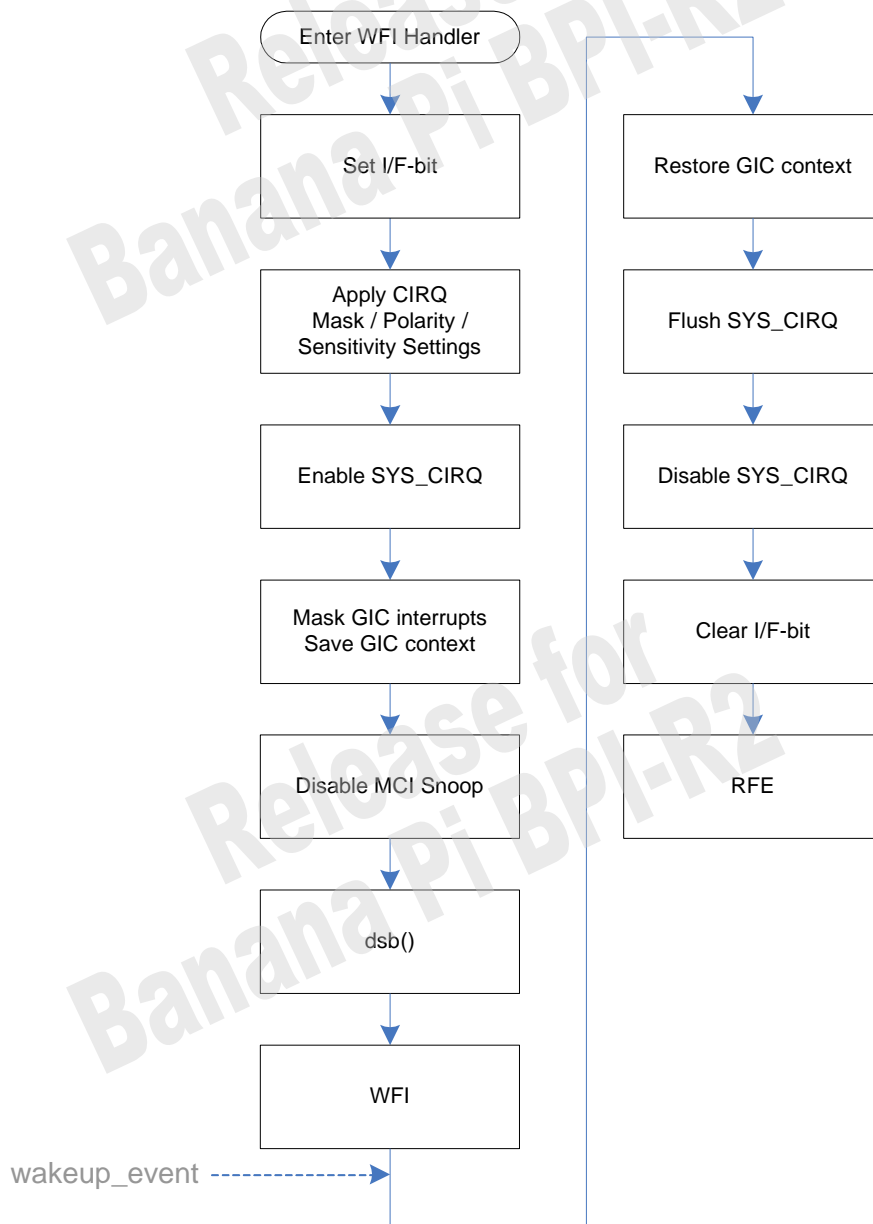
Release for
Banana Pi BPI-R2

Enter WFI Handler

Set I/F-bit

Apply CIRQ
Mask / Polarity /
Sensitivity Settings

Enable SYS_CIRQ

Mask GIC interrupts
Save GIC context

Disable MCI Snoop

dsb()

WFI

wakeup_event

Restore GIC context

Flush SYS_CIRQ

Disable SYS_CIRQ

Clear I/F-bit

RFE

Release for
Banana Pi BPI-R2